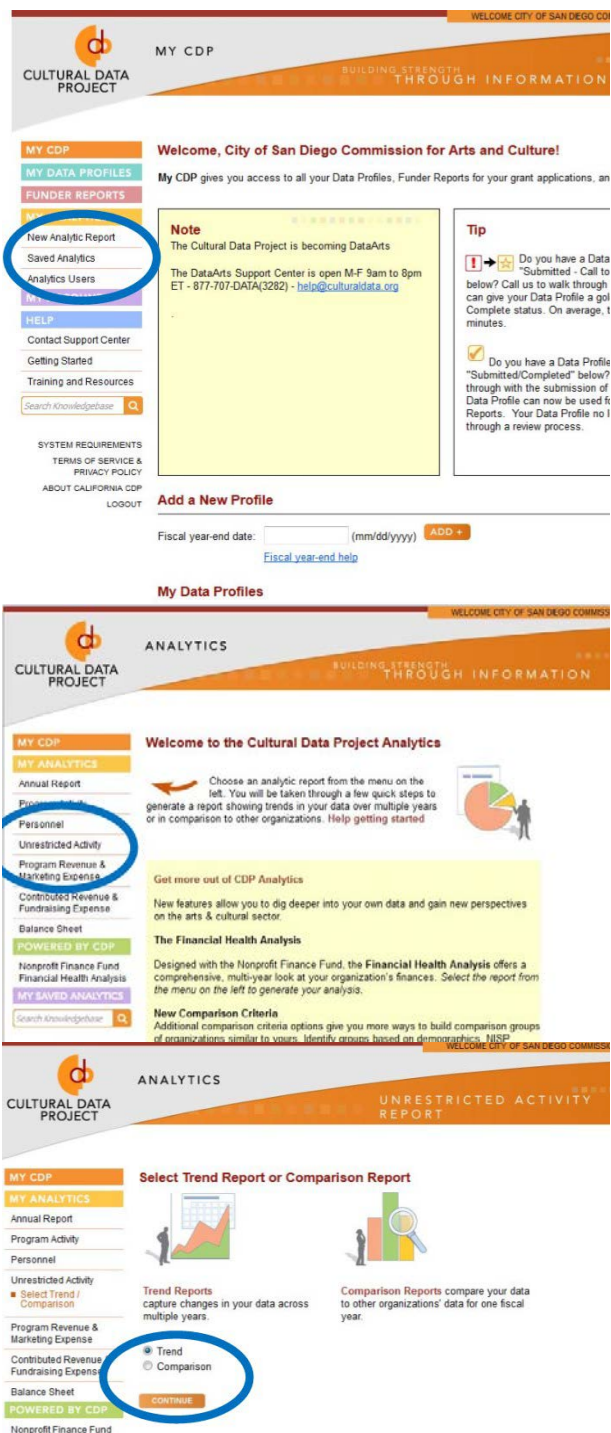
WELCOME CITY OF SAN DIEGO CO

CULTURAL DATA PROJECT

MY CDP

BUILDING STRENGTH THROUGH INFORMATION

MY CDP
MY DATA PROFILES
FUNDER REPORTS
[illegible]
New Analytic Report
Saved Analytics
Analytics Users
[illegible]
HELP
Contact Support Center
Getting Started
Training and Resources
Search Knowledgebase

SYSTEM REQUIREMENTS
TERMS OF SERVICE & PRIVACY POLICY
ABOUT CALIFORNIA CDP
LOGOUT

Welcome, City of San Diego Commission for Arts and Culture!

My CDP gives you access to all your Data Profiles, Funder Reports for your grant applications, an

Note
The Cultural Data Project is becoming DataArts

The DataArts Support Center is open M-F 9am to 8pm ET - 877-707-DATA(3282) - help@culturaldata.org

.

Tip
Do you have a Data "Submitted - Call to below? Call us to walk through can give your Data Profile a gol Complete status. On average, t minutes.

Do you have a Data Profile "Submitted/Completed" below? through with the submission of Data Profile can now be used f Reports. Your Data Profile no l through a review process.

Add a New Profile
Fiscal year-end date: (mm/dd/yyyy) ADD +
Fiscal year-end help

My Data Profiles

WELCOME CITY OF SAN DIEGO COMMISS

CULTURAL DATA PROJECT

ANALYTICS

BUILDING STRENGTH THROUGH INFORMATION

MY CDP
MY ANALYTICS
Annual Report
Program Activity
Personnel
Unrestricted Activity
Program Revenue & Marketing Expense
Contributed Revenue & Fundraising Expense
Balance Sheet
POWERED BY CDP
Nonprofit Finance Fund Financial Health Analysis
MY SAVED ANALYTICS
Search Knowledgebase

Welcome to the Cultural Data Project Analytics

Choose an analytic report from the menu on the left. You will be taken through a few quick steps to generate a report showing trends in your data over multiple years or in comparison to other organizations. Help getting started

Get more out of CDP Analytics

New features allow you to dig deeper into your own data and gain new perspectives on the arts & cultural sector.

The Financial Health Analysis

Designed with the Nonprofit Finance Fund, the Financial Health Analysis offers a comprehensive, multi-year look at your organization's finances. Select the report from the menu on the left to generate your analysis.

New Comparison Criteria
Additional comparison criteria options give you more ways to build comparison groups of organizations similar to yours. Identify groups based on demographics, NISP

WELCOME CITY OF SAN DIEGO COMMISS

CULTURAL DATA PROJECT

ANALYTICS

UNRESTRICTED ACTIVITY REPORT

MY CDP
MY ANALYTICS
Annual Report
Program Activity
Personnel
Unrestricted Activity
■ Select Trend / Comparison
Program Revenue & Marketing Expense
Contributed Revenue & Fundraising Expense
Balance Sheet
POWERED BY CDP
Nonprofit Finance Fund

Select Trend Report or Comparison Report

Trend Reports capture changes in your data across multiple years.

Comparison Reports compare your data to other organizations' data for one fiscal year.

Trend
Comparison
CONTINUE